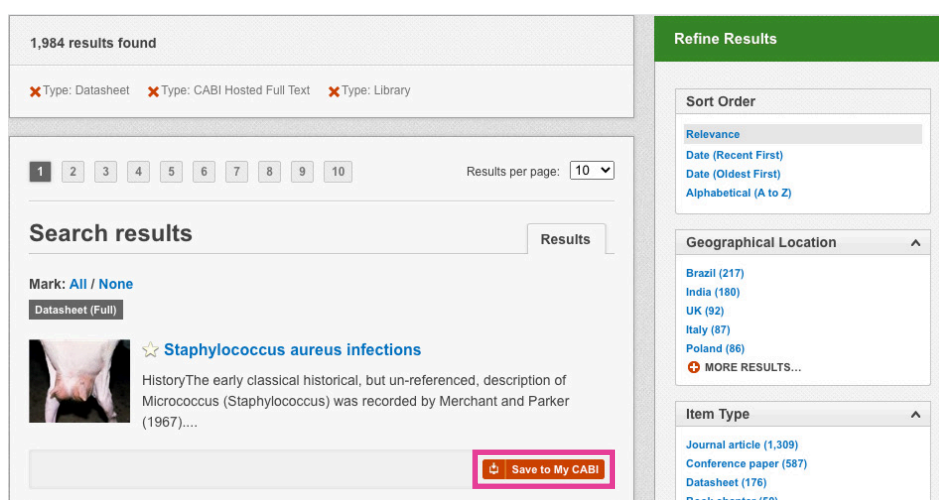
1,984 results found

Type: Datasheet Type: CABI Hosted Full Text Type: Library

1 2 3 4 5 6 7 8 9 10

Results per page: 10

Search results

Results

Mark: All / None

Datasheet (Full)

Staphylococcus aureus infections

HistoryThe early classical historical, but un-referenced, description of Micrococcus (Staphylococcus) was recorded by Merchant and Parker (1967)....

Save to My CABI

Refine Results

Sort Order

Relevance
Date (Recent First)
Date (Oldest First)
Alphabetical (A to Z)

Geographical Location

Brazil (217)
India (180)
UK (92)
Italy (87)
Poland (86)
MORE RESULTS...

Item Type

Journal article (1,309)
Conference paper (587)
Datasheet (176)
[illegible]